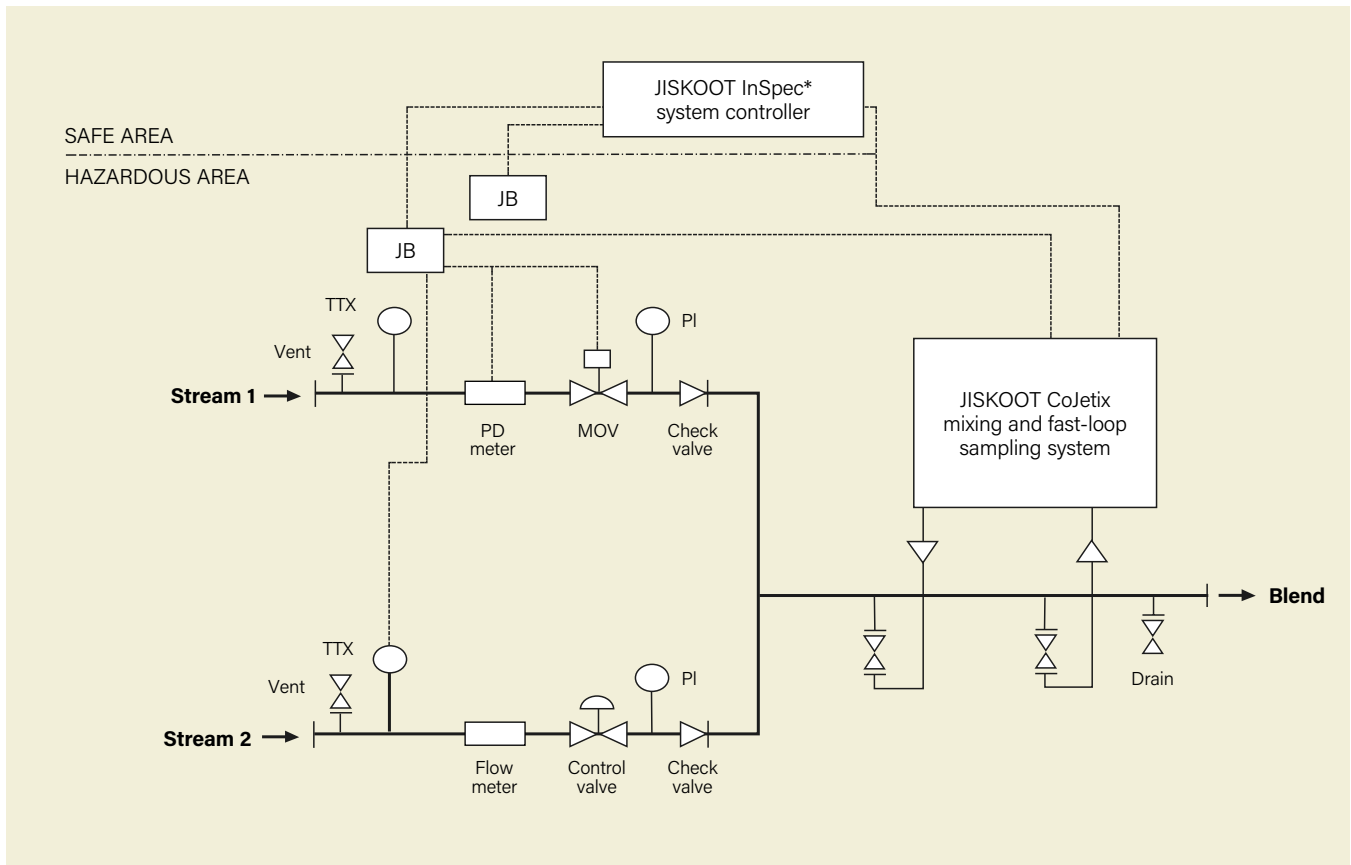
JISKOOT InSpec* system controller

SAFE AREA

HAZARDOUS AREA

JB

JB

TTX

Vent

PI

Stream 1

PD meter

MOV

Check valve

JISKOOT CoJetix mixing and fast-loop sampling system

Blend

Drain

TTX

Vent

PI

Stream 2

Flow meter

Control valve

Check valve